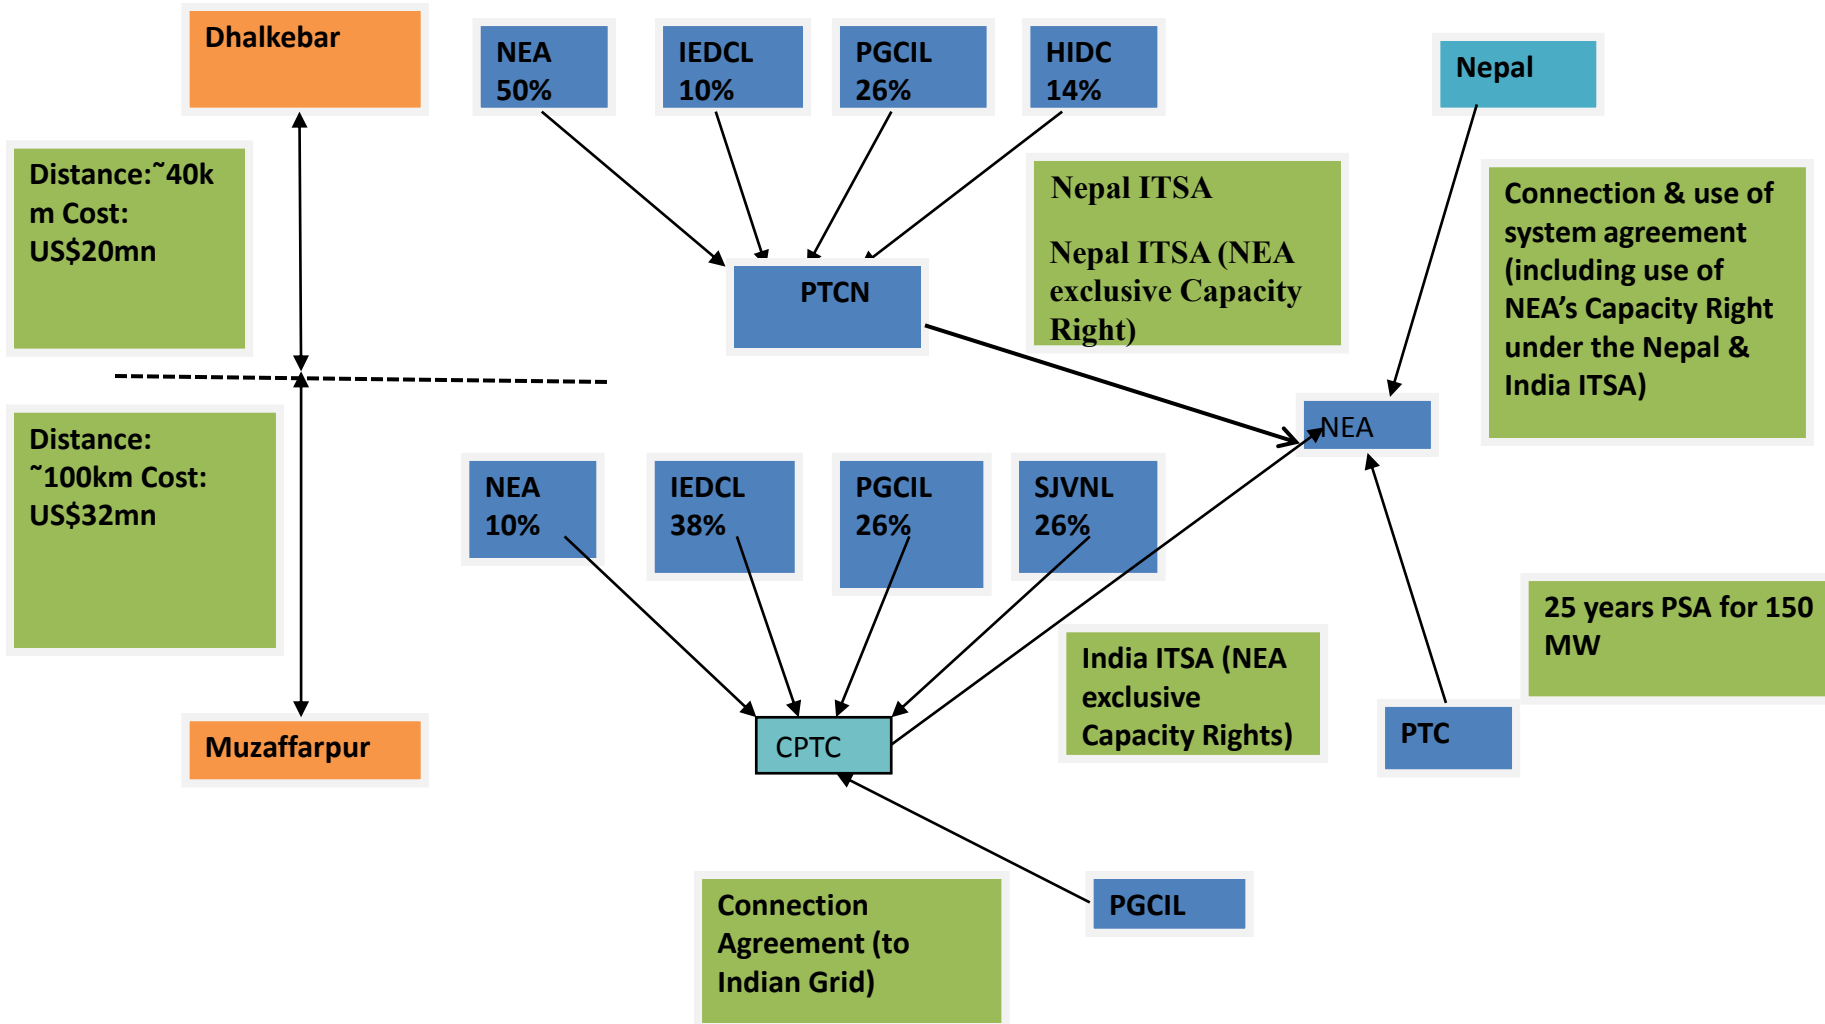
Dhalkebar

NEA 50%

IEDCL 10%

PGCIL 26%

HIDC 14%

Nepal

Distance:~40km Cost: US$20mn

PTCN

Nepal ITSA

Nepal ITSA (NEA exclusive Capacity Right)

Connection & use of system agreement (including use of NEA's Capacity Right under the Nepal & India ITSA)

NEA

Distance: ~100km Cost: US$32mn

NEA 10%

IEDCL 38%

PGCIL 26%

SJVNL 26%

India ITSA (NEA exclusive Capacity Rights)

25 years PSA for 150 MW

Muzaffarpur

CPTC

PTC

PGCIL

Connection Agreement (to Indian Grid)